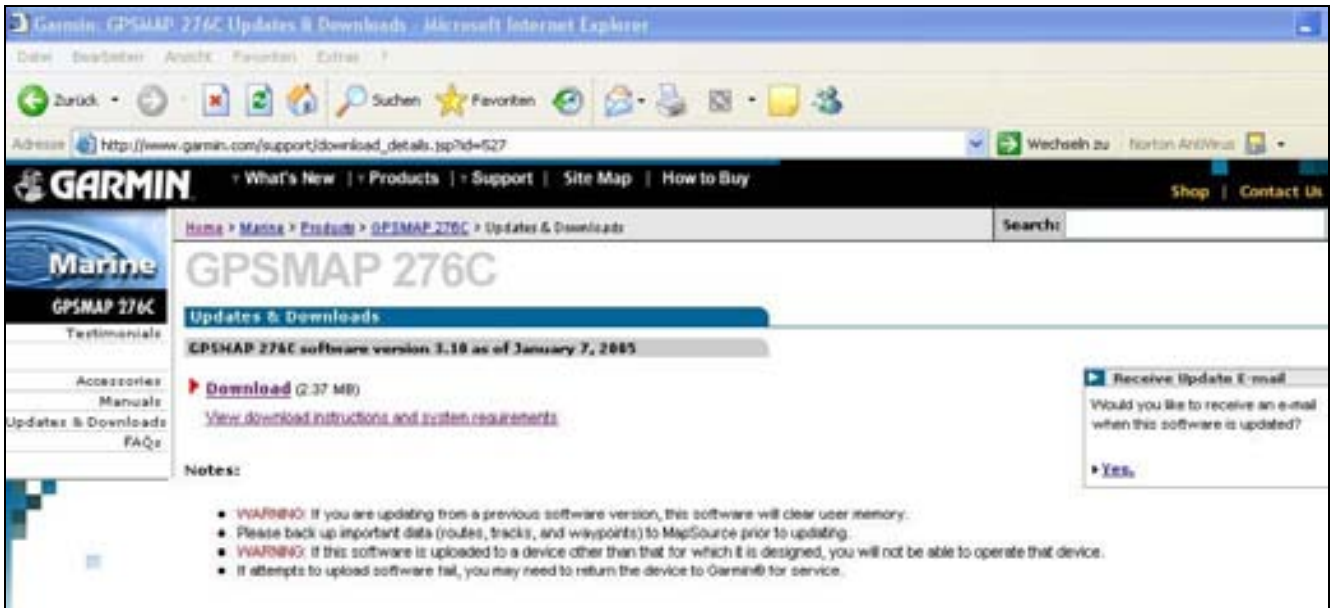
Garmin: GPSMAP 276C Updates & Downloads - Microsoft Internet Explorer

Datei Bearbeiten Ansicht Favoriten Extras ?

Zurück · Suchen Favoriten

Adresse http://www.garmin.com/support/download_details.jsp?id=527

Wechseln zu Norton AntiVirus

GARMIN

What's New | Products | Support | Site Map | How to Buy

Shop | Contact Us

Home > Marine > Products > GPSMAP 276C > Updates & Downloads

Search:

Marine

GPSMAP 276C

Testimonials

Accessories

Manuals

Updates & Downloads

FAQs

GPSMAP 276C

Updates & Downloads

GPSMAP 276C software version 3.10 as of January 7, 2005

Download (2.37 MB)

View download instructions and system requirements

Receive Update E-mail

Would you like to receive an e-mail when this software is updated?

Yes.

Notes:

• WARNING: If you are updating from a previous software version, this software will clear user memory.
• Please back up important data (routes, tracks, and waypoints) to MapSource prior to updating.
• WARNING: If this software is uploaded to a device other than that for which it is designed, you will not be able to operate that device.
• If attempts to upload software fail, you may need to return the device to Garmin® for service.